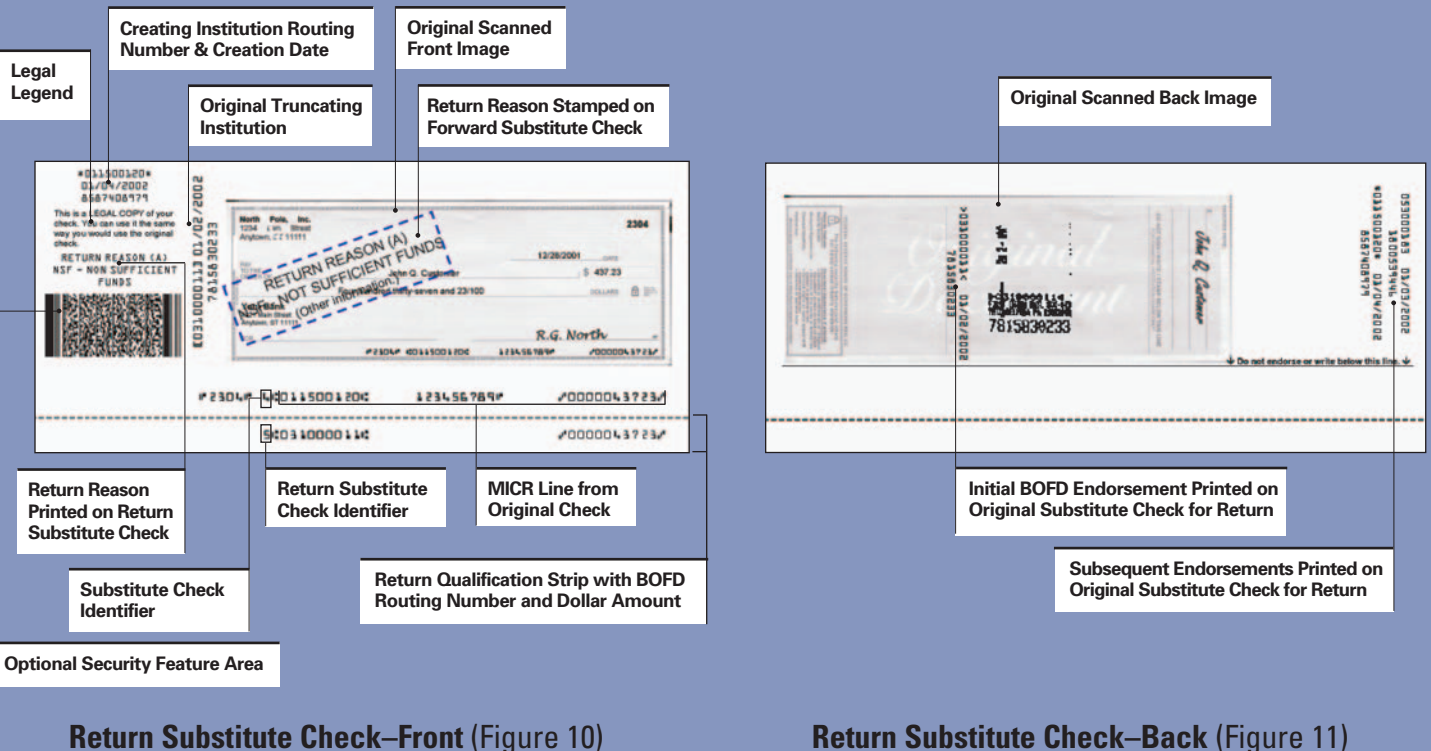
Creating Institution Routing Number & Creation Date

Original Scanned Front Image

Legal Legend

Original Truncating Institution

Return Reason Stamped on Forward Substitute Check

*011500120*
01/04/2002
8587408979

This is a LEGAL COPY of your check. You can use it the same way you would use the original check.

RETURN REASON (A)
NSF - NON SUFFICIENT FUNDS

E031000011З 01/02/2002
7815830233

North Pole, Inc.
1234 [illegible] Street
Anytown, CZ 11111

2304

12/28/2001

John Q. Customer

$ 437.23

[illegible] seven and 23/100

DOLLARS

R.G. North

RETURN REASON (A)
NOT SUFFICIENT FUNDS
(Other information)

⑈2304⑈ 4⑆011500120⑆ 123456789⑈ ⑇0000043723⑇

5⑆031000011⑆ ⑇0000043723⑇

Return Reason Printed on Return Substitute Check

Return Substitute Check Identifier

MICR Line from Original Check

Substitute Check Identifier

Return Qualification Strip with BOFD Routing Number and Dollar Amount

Optional Security Feature Area

Return Substitute Check–Front (Figure 10)

Original Scanned Back Image

John Q. Customer

7815830233

Do not endorse or write below this line.

Initial BOFD Endorsement Printed on Original Substitute Check for Return

Subsequent Endorsements Printed on Original Substitute Check for Return

Return Substitute Check–Back (Figure 11)